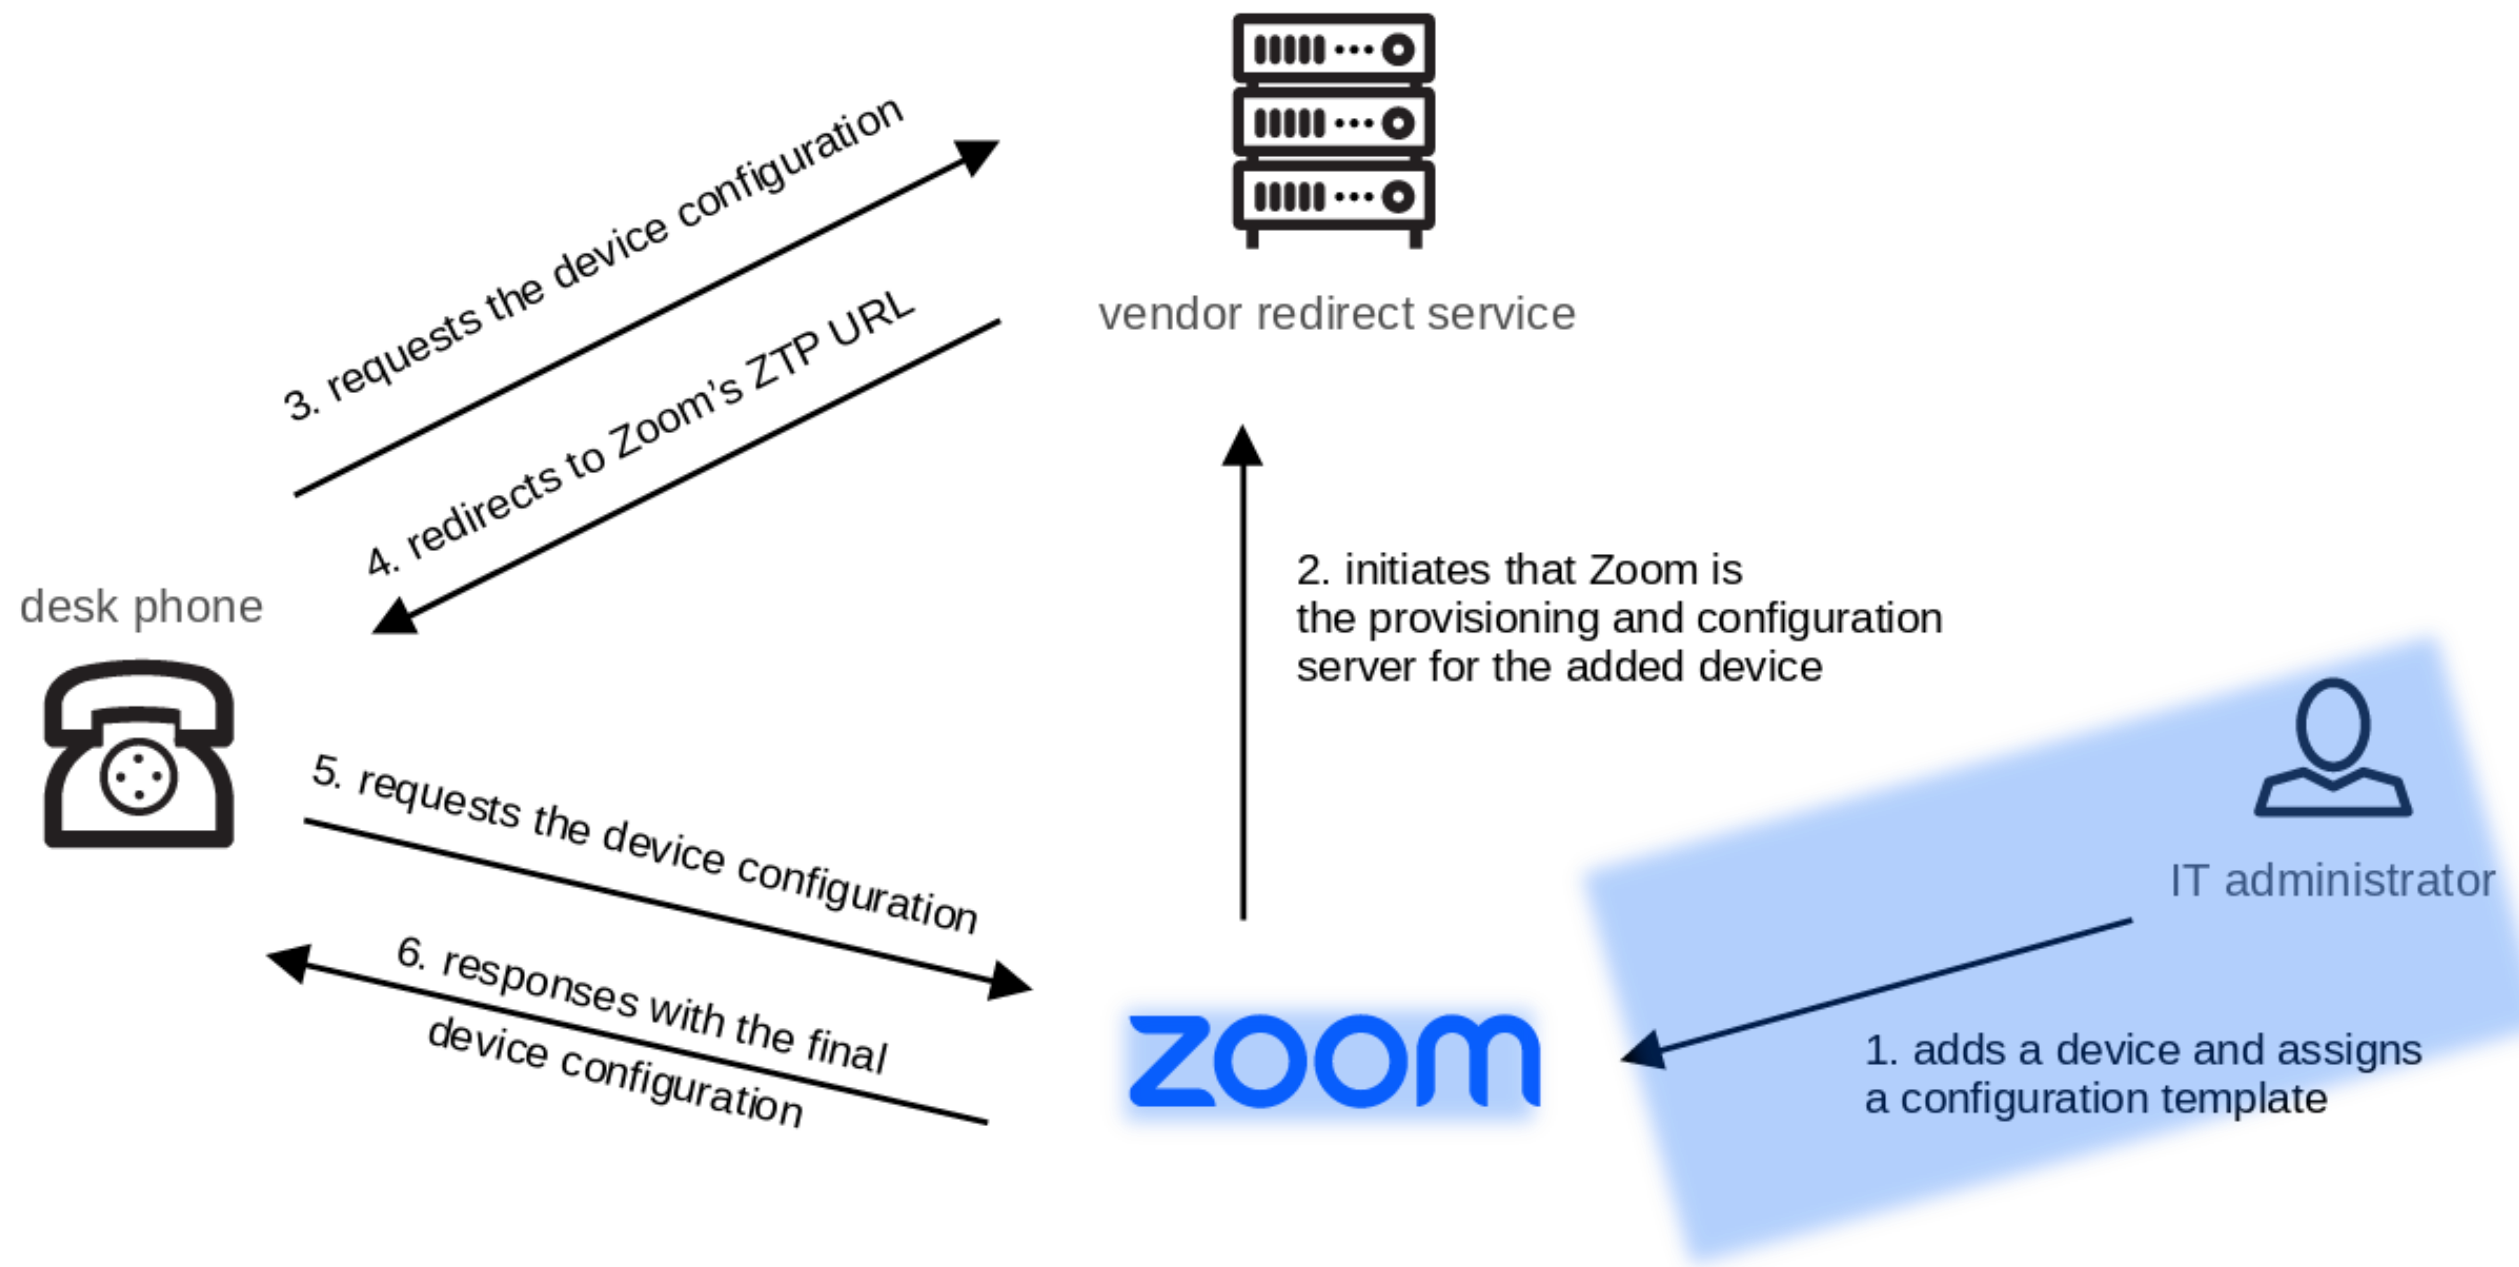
vendor redirect service

3. requests the device configuration

4. redirects to Zoom's ZTP URL

desk phone

2. initiates that Zoom is the provisioning and configuration server for the added device

IT administrator

5. requests the device configuration

6. responses with the final device configuration

zoom

1. adds a device and assigns a configuration template